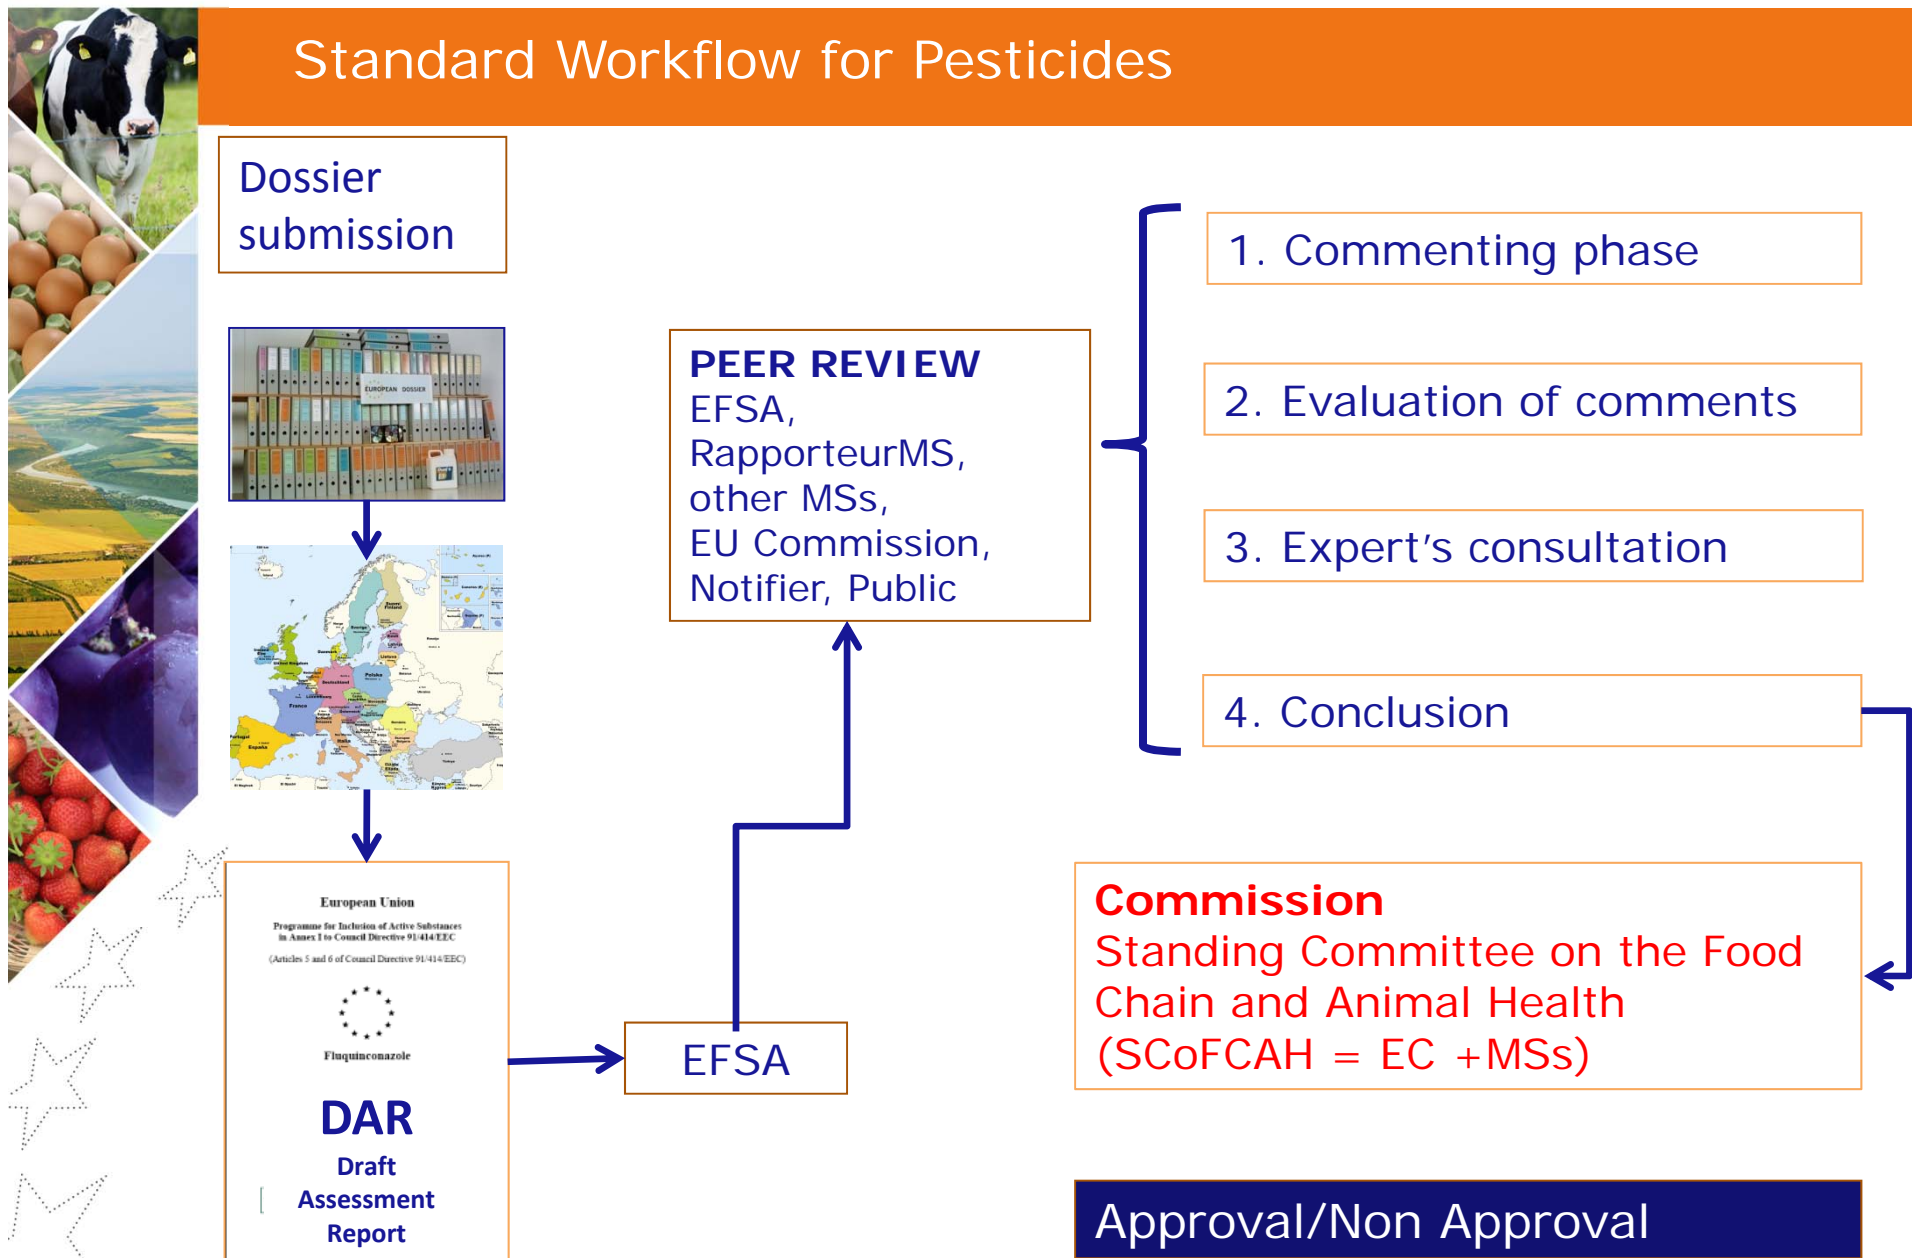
Standard Workflow for Pesticides

Dossier submission

EUROPEAN DOSSIER

European Union
Programme for Inclusion of Active Substances in Annex I to Council Directive 91/414/EEC
(Articles 5 and 6 of Council Directive 91/414/EEC)

Fluquinconazole

DAR
Draft Assessment Report

EFSA

PEER REVIEW
EFSA,
RapporteurMS,
other MSs,
EU Commission,
Notifier, Public

1. Commenting phase

2. Evaluation of comments

3. Expert's consultation

4. Conclusion

Commission
Standing Committee on the Food Chain and Animal Health
(SCoFCAH = EC +MSs)

Approval/Non Approval